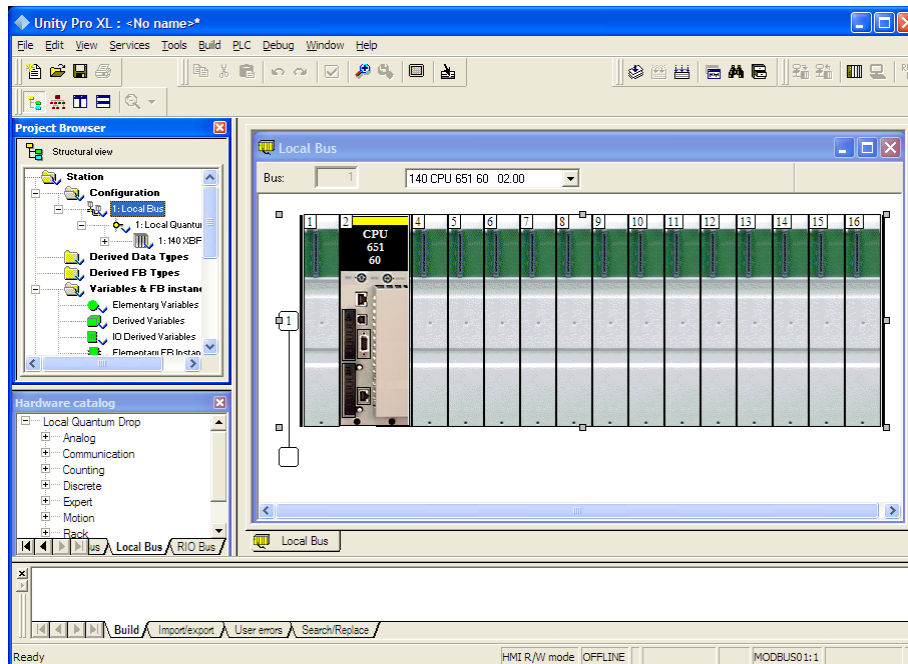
Unity Pro XL : <No name>*

File Edit View Services Tools Build PLC Debug Window Help

Project Browser

Structural view

Station
Configuration
1 : Local Bus
1 : Local Quantu
1 : 140 XBF
Derived Data Types
Derived FB Types
Variables & FB instanc
Elementary Variables
Derived Variables
IO Derived Variables
Elementary FB Instan

Hardware catalog

Local Quantum Drop
Analog
Communication
Counting
Discrete
Expert
Motion
Rack

us Local Bus RIO Bus

Local Bus

Bus: 1 140 CPU 651 60 02.00

1 2 4 5 6 7 8 9 10 11 12 13 14 15 16

CPU
651
60

1

Local Bus

Build Import/export User errors Search/Replace

Ready HMI R/W mode OFFLINE MODBUS01:1